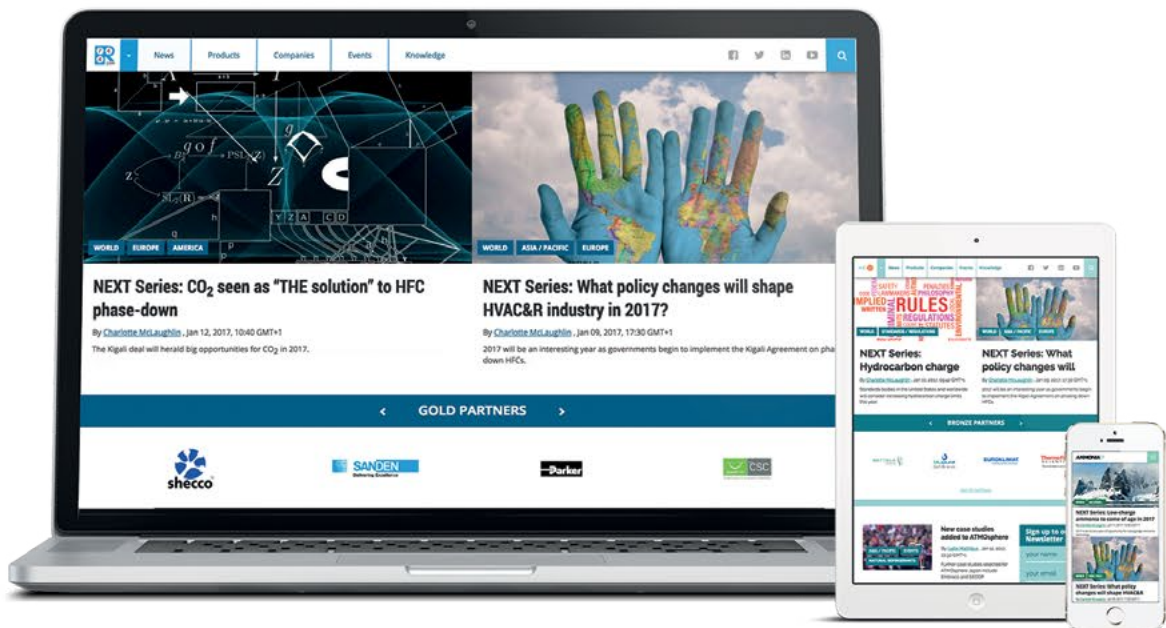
News Products Companies Events Knowledge

WORLD EUROPE AMERICA

NEXT Series: $CO_2$ seen as "THE solution" to HFC phase-down

By Charlotte McLaughlin, Jan 12, 2017, 10:40 GMT+1

The Kigali deal will herald big opportunities for $CO_2$ in 2017.

WORLD ASIA / PACIFIC EUROPE

NEXT Series: What policy changes will shape HVAC&R industry in 2017?

By Charlotte McLaughlin, Jan 09, 2017, 17:30 GMT+1

2017 will be an interesting year as governments begin to implement the Kigali Agreement on pha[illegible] down HFCs.

‹ GOLD PARTNERS ›

shecco

SANDEN

Parker

CSC

News Products Companies Events Knowledge

RULES REGULATIONS

WORLD STANDARDS / REGULATION

WORLD ASIA / PACIFIC EUROPE

NEXT Series: Hydrocarbon charge

NEXT Series: What policy changes will

By Charlotte McLaughlin

BRONZE PARTNERS

EUROKLIMAT

New case studies added to ATMOsphere

Sign up to Newsletter

your name

your email

AMMONIA

NEXT Series: Low-charge ammonia to come of age in 2017

NEXT Series: What policy changes will shape HVAC&R